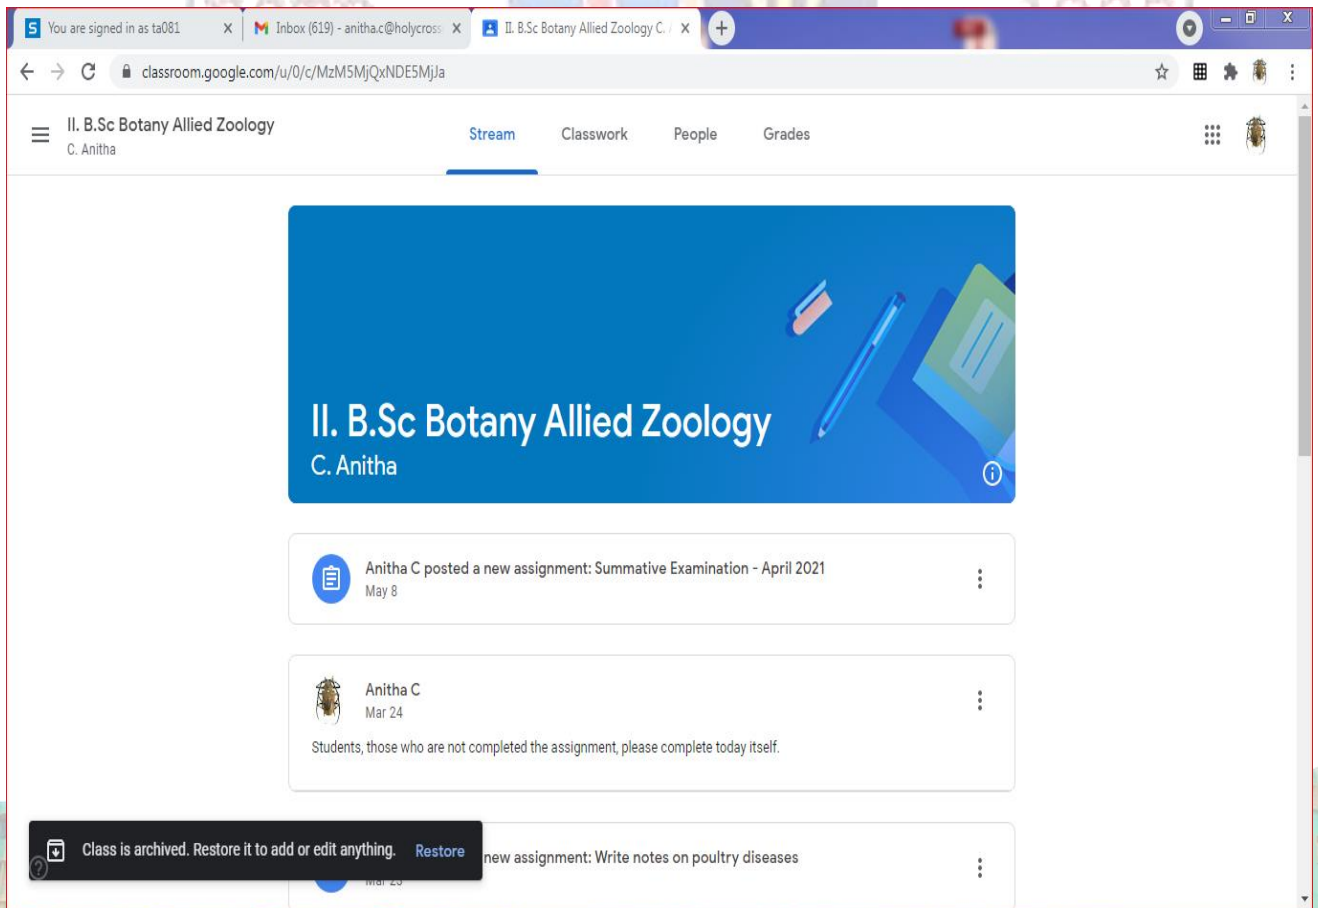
You are signed in as ta081 | X
Inbox (619) - anitha.c@holycross | X
II. B.Sc Botany Allied Zoology C. | X

classroom.google.com/u/0/c/MzM5MjQxNDE5MjJa

II. B.Sc Botany Allied Zoology
C. Anitha

Stream
Classwork
People
Grades

II. B.Sc Botany Allied Zoology
C. Anitha

Anitha C posted a new assignment: Summative Examination - April 2021
May 8

Anitha C
Mar 24

Students, those who are not completed the assignment, please complete today itself.

Class is archived. Restore it to add or edit anything.
Restore

new assignment: Write notes on poultry diseases
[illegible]